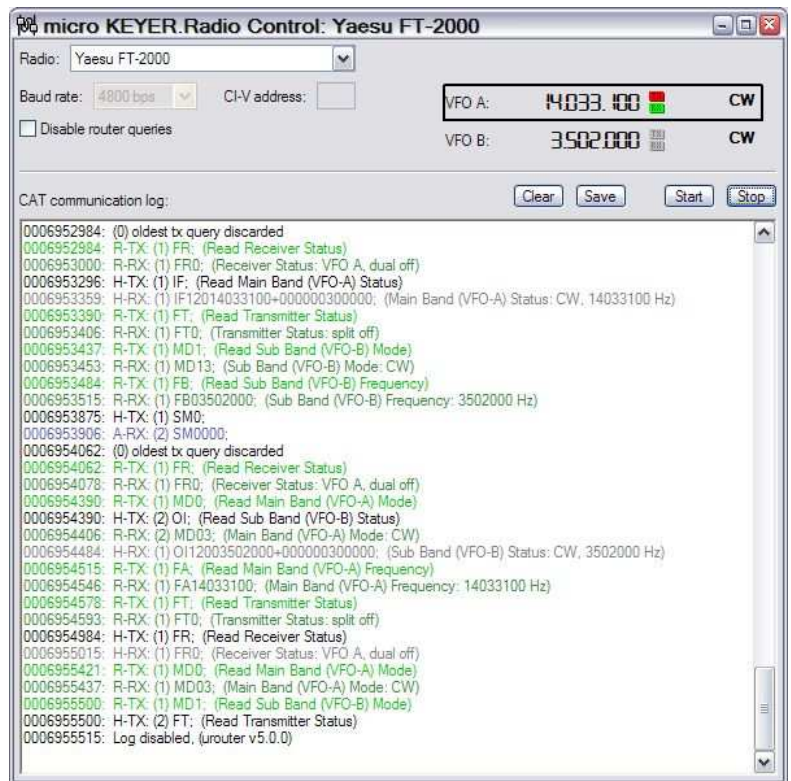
micro KEYER.Radio Control: Yaesu FT-2000

Radio: Yaesu FT-2000

Baud rate: 4800 bps CI-V address:

Disable router queries

VFO A: 14.033.100 CW

VFO B: 3.502.000 CW

CAT communication log:

Clear Save Start Stop

0006952984: (0) oldest tx query discarded
0006952984: R-TX: (1) FR; (Read Receiver Status)
0006953000: R-RX: (1) FR0; (Receiver Status: VFO A, dual off)
0006953296: H-TX: (1) IF; (Read Main Band (VFO-A) Status)
0006953359: H-RX: (1) IF12014033100+000000300000; (Main Band (VFO-A) Status: CW, 14033100 Hz)
0006953390: R-TX: (1) FT; (Read Transmitter Status)
0006953406: R-RX: (1) FT0; (Transmitter Status: split off)
0006953437: R-TX: (1) MD1; (Read Sub Band (VFO-B) Mode)
0006953453: R-RX: (1) MD13; (Sub Band (VFO-B) Mode: CW)
0006953484: R-TX: (1) FB; (Read Sub Band (VFO-B) Frequency)
0006953515: R-RX: (1) FB03502000; (Sub Band (VFO-B) Frequency: 3502000 Hz)
0006953875: H-TX: (1) SM0;
0006953906: A-RX: (2) SM0000;
0006954062: (0) oldest tx query discarded
0006954062: R-TX: (1) FR; (Read Receiver Status)
0006954078: R-RX: (1) FR0; (Receiver Status: VFO A, dual off)
0006954390: R-TX: (1) MD0; (Read Main Band (VFO-A) Mode)
0006954390: H-TX: (2) OI; (Read Sub Band (VFO-B) Status)
0006954406: R-RX: (2) MD03; (Main Band (VFO-A) Mode: CW)
0006954484: H-RX: (1) OI12003502000+000000300000; (Sub Band (VFO-B) Status: CW, 3502000 Hz)
0006954515: R-TX: (1) FA; (Read Main Band (VFO-A) Frequency)
0006954546: R-RX: (1) FA14033100; (Main Band (VFO-A) Frequency: 14033100 Hz)
0006954578: R-TX: (1) FT; (Read Transmitter Status)
0006954593: R-RX: (1) FT0; (Transmitter Status: split off)
0006954984: H-TX: (1) FR; (Read Receiver Status)
0006955015: H-RX: (1) FR0; (Receiver Status: VFO A, dual off)
0006955421: R-TX: (1) MD0; (Read Main Band (VFO-A) Mode)
0006955437: R-RX: (1) MD03; (Main Band (VFO-A) Mode: CW)
0006955500: R-TX: (1) MD1; (Read Sub Band (VFO-B) Mode)
0006955500: H-TX: (2) FT; (Read Transmitter Status)
0006955515: Log disabled, (urouter v5.0.0)